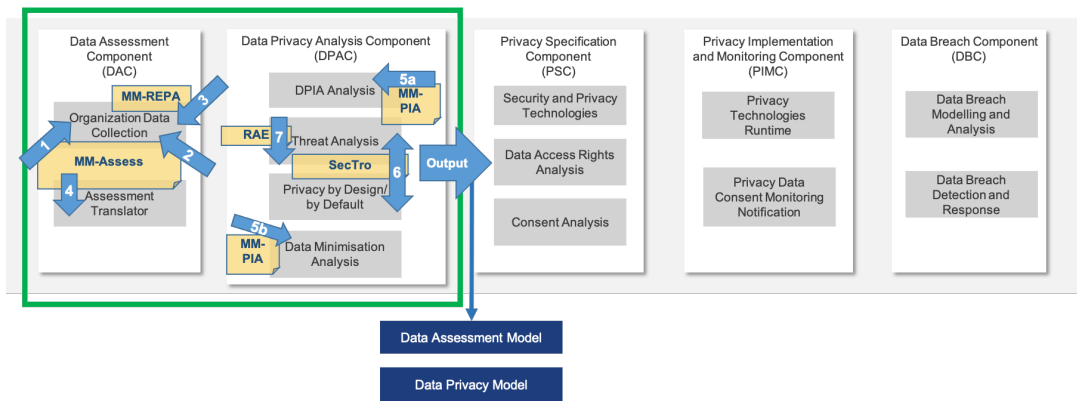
Data Assessment Component (DAC)

MM-REPA
3
Organization Data Collection
1
MM-Assess
2
4
Assessment Translator

Data Privacy Analysis Component (DPAC)

5a
DPIA Analysis
MM-PIA
RAE
7
Threat Analysis
SecTro
6
Privacy by Design/ by Default
5b
MM-PIA
Data Minimisation Analysis

Output

Privacy Specification Component (PSC)

Security and Privacy Technologies

Data Access Rights Analysis

Consent Analysis

Privacy Implementation and Monitoring Component (PIMC)

Privacy Technologies Runtime

Privacy Data Consent Monitoring Notification

Data Breach Component (DBC)

Data Breach Modelling and Analysis

Data Breach Detection and Response

Data Assessment Model

Data Privacy Model